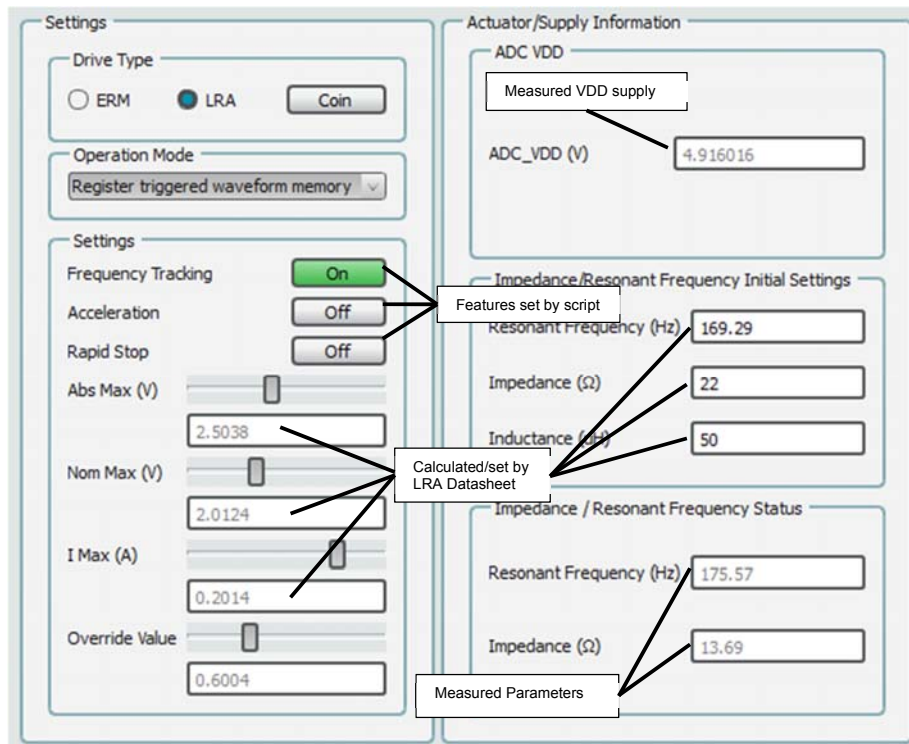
Settings

Drive Type

ERM LRA Coin

Operation Mode

Register triggered waveform memory

Settings

Frequency Tracking On

Acceleration Off

Rapid Stop Off

Abs Max (V)

2.5038

Nom Max (V)

2.0124

I Max (A)

0.2014

Override Value

0.6004

Actuator/Supply Information

ADC VDD

Measured VDD supply

ADC_VDD (V) 4.916016

Impedance/Resonant Frequency Initial Settings

Features set by script

Resonant Frequency (Hz) 169.29

Impedance (Ω) 22

Inductance (uH) 50

Calculated/set by LRA Datasheet

Impedance / Resonant Frequency Status

Resonant Frequency (Hz) 175.57

Impedance (Ω) 13.69

Measured Parameters